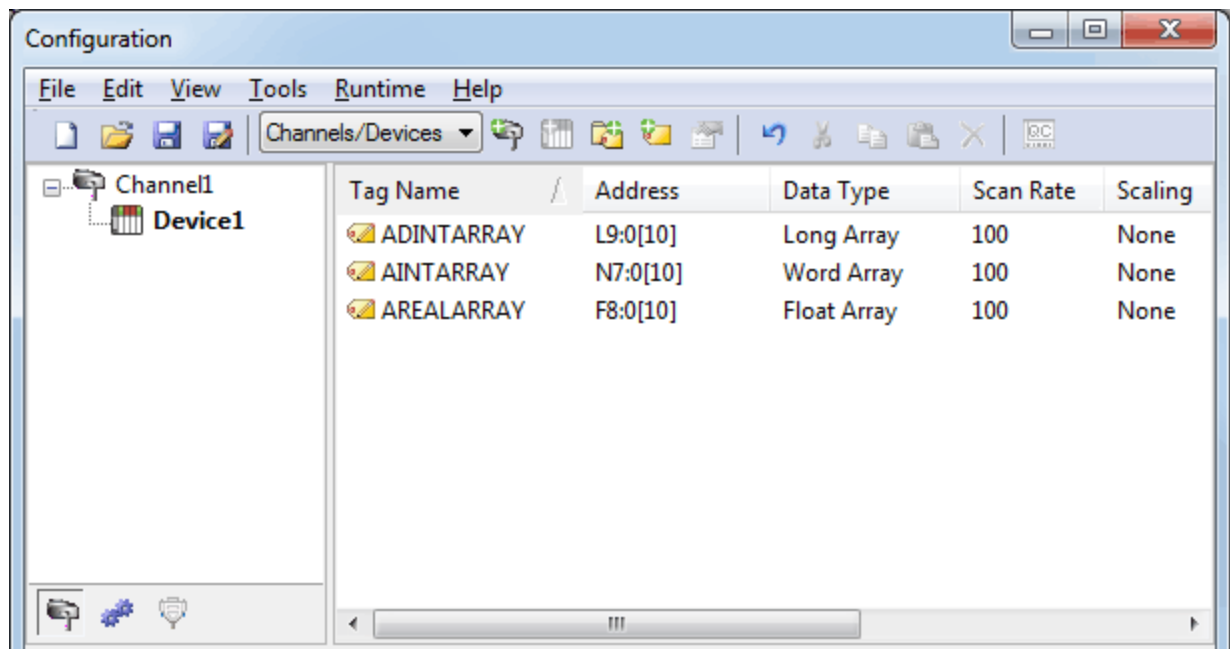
Configuration

File Edit View Tools Runtime Help

Channels/Devices

QC

Channel1
Device1

| Tag Name | Address | Data Type | Scan Rate | Scaling |
|---|---|---|---|---|
| ADINTARRAY | L9:0[10] | Long Array | 100 | None |
| AINTARRAY | N7:0[10] | Word Array | 100 | None |
| AREALARRAY | F8:0[10] | Float Array | 100 | None |